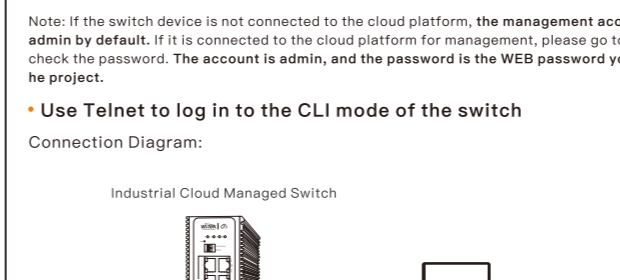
Note: If the switch device is not connected to the cloud platform, the management acc admin by default. If it is connected to the cloud platform for management, please go to check the password. The account is admin, and the password is the WEB password yo he project.

• Use Telnet to log in to the CLI mode of the switch

Connection Diagram:

Industrial Cloud Managed Switch